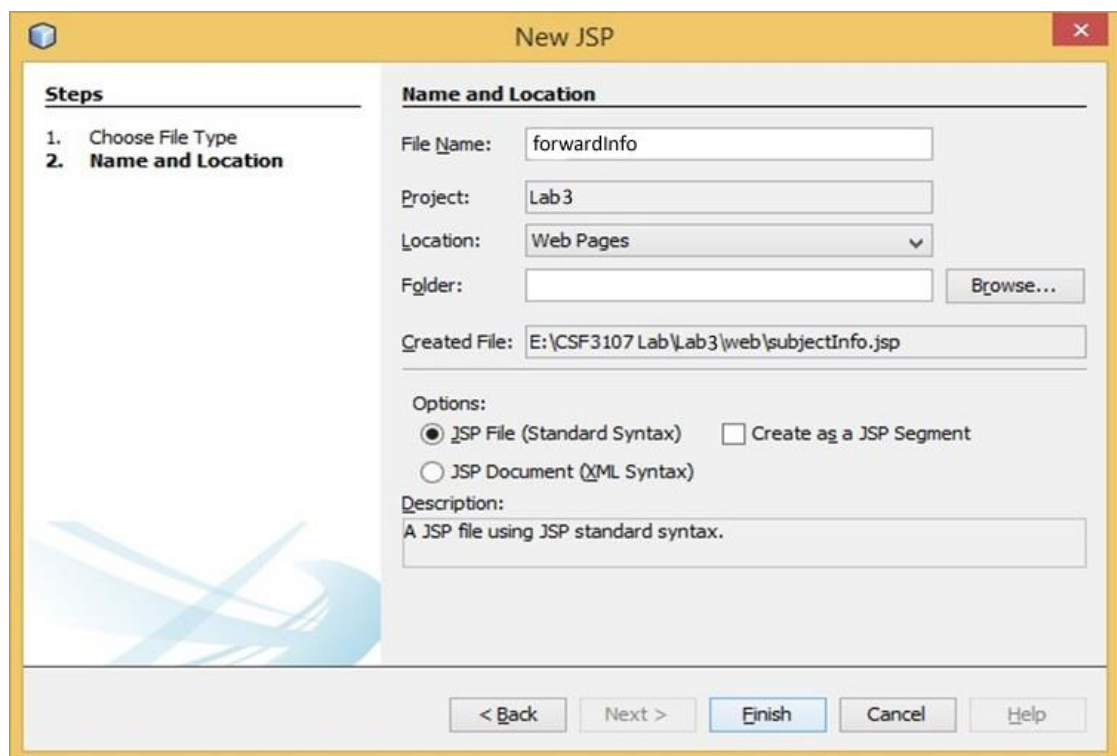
New JSP

Steps

1. Choose File Type
2. Name and Location

Name and Location

File Name: forwardInfo

Project: Lab3

Location: Web Pages

Folder:

Browse...

Created File: E:\CSF3107 Lab\Lab3\web\subjectInfo.jsp

Options:

JSP File (Standard Syntax)

Create as a JSP Segment

JSP Document (XML Syntax)

Description:

A JSP file using JSP standard syntax.

< Back

Next >

Finish

Cancel

Help